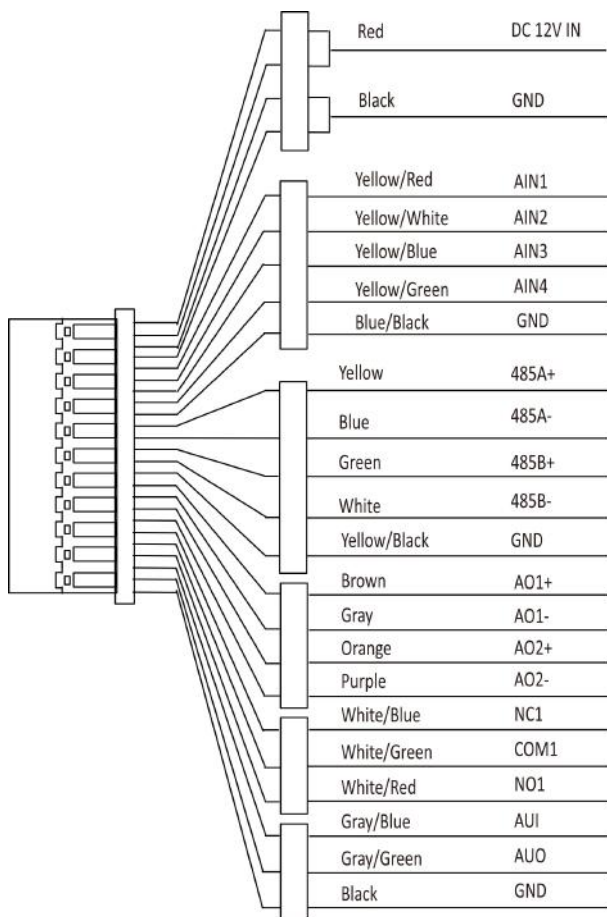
Red DC 12V IN
Black GND
Yellow/Red AIN1
Yellow/White AIN2
Yellow/Blue AIN3
Yellow/Green AIN4
Blue/Black GND
Yellow 485A+
Blue 485A-
Green 485B+
White 485B-
Yellow/Black GND
Brown AO1+
Gray AO1-
Orange AO2+
Purple AO2-
White/Blue NC1
White/Green COM1
White/Red NO1
Gray/Blue AUI
Gray/Green AUO
Black GND